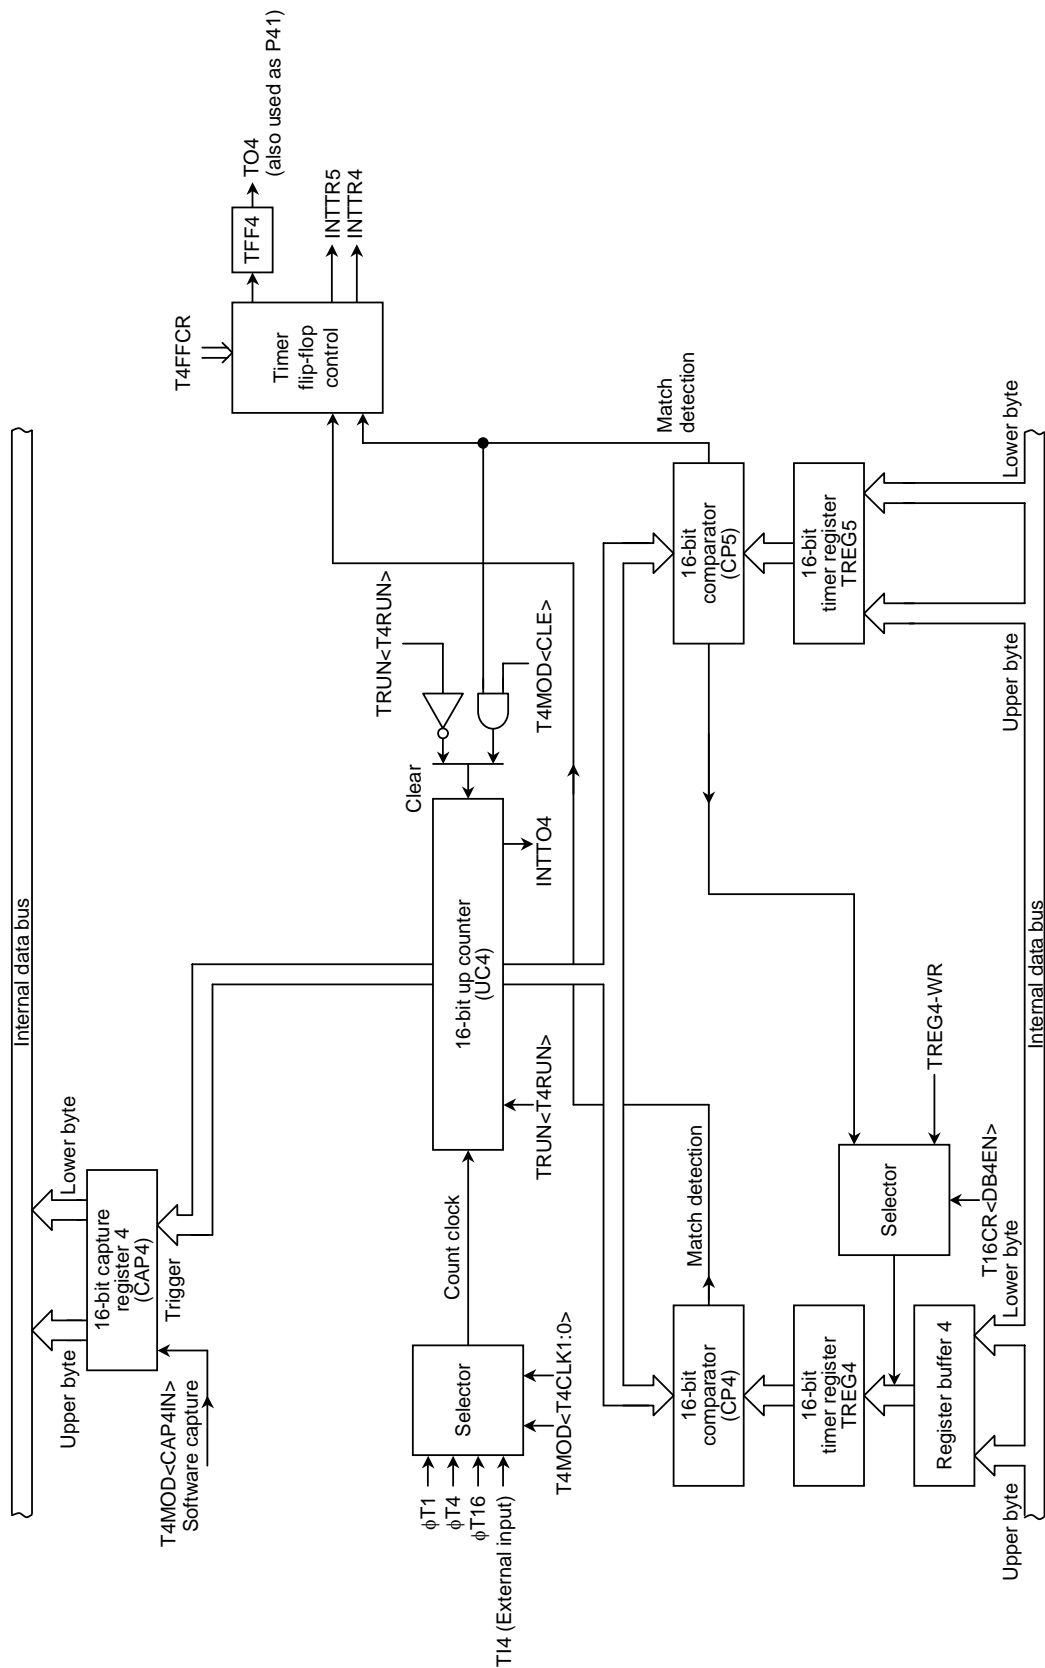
TO4
(also used as P41)

TFF4

INTTR5
INTTR4

T4FFCR

Timer
flip-flop
control

Match
detection

Internal data bus

Lower byte

16-bit
comparator
(CP5)

16-bit
timer register
TREG5

TRUN<T4RUN>

T4MOD<CLE>

Upper byte

Clear

INTTO4

16-bit up counter
(UC4)

Internal data bus

TREG4-WR

TRUN<T4RUN>

Match detection

Selector

T16CR<DB4EN>

Lower byte

16-bit capture
register 4
(CAP4)

Trigger

Count clock

Lower byte

Upper byte

T4MOD<CAP4IN>
Software capture

Selector

T4MOD<T4CLK1:0>

$\phi$T1
$\phi$T4
$\phi$T16
TI4 (External input)

16-bit
comparator
(CP4)

16-bit
timer register
TREG4

Register buffer 4

Upper byte